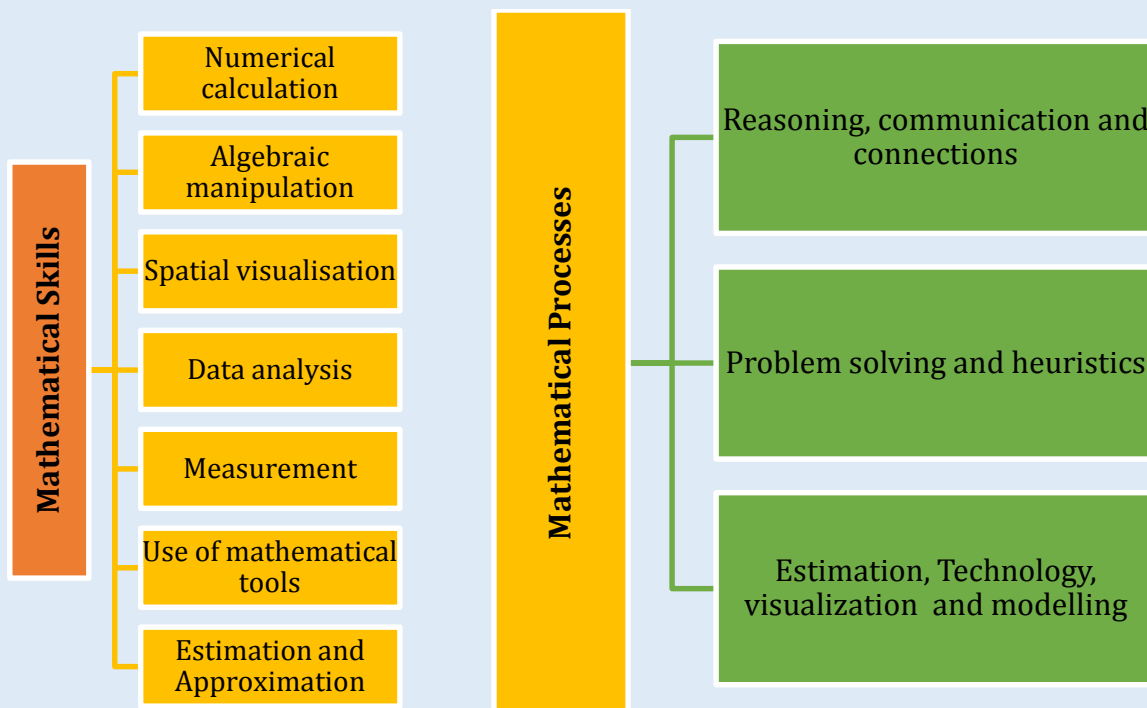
Mathematical Skills

Numerical calculation

Algebraic manipulation

Spatial visualisation

Data analysis

Measurement

Use of mathematical tools

Estimation and Approximation

Mathematical Processes

Reasoning, communication and connections

Problem solving and heuristics

Estimation, Technology, visualization and modelling